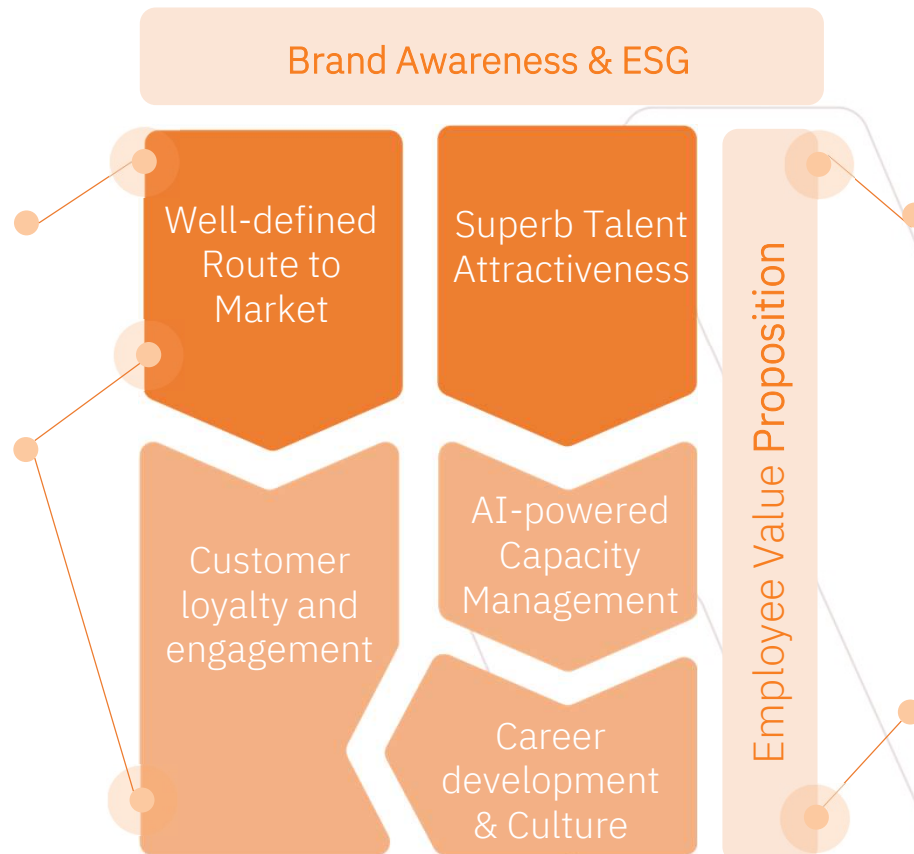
Brand Awareness & ESG

Well-defined Route to Market

Superb Talent Attractiveness

Employee Value Proposition

Customer loyalty and engagement

AI-powered Capacity Management

Career development & Culture